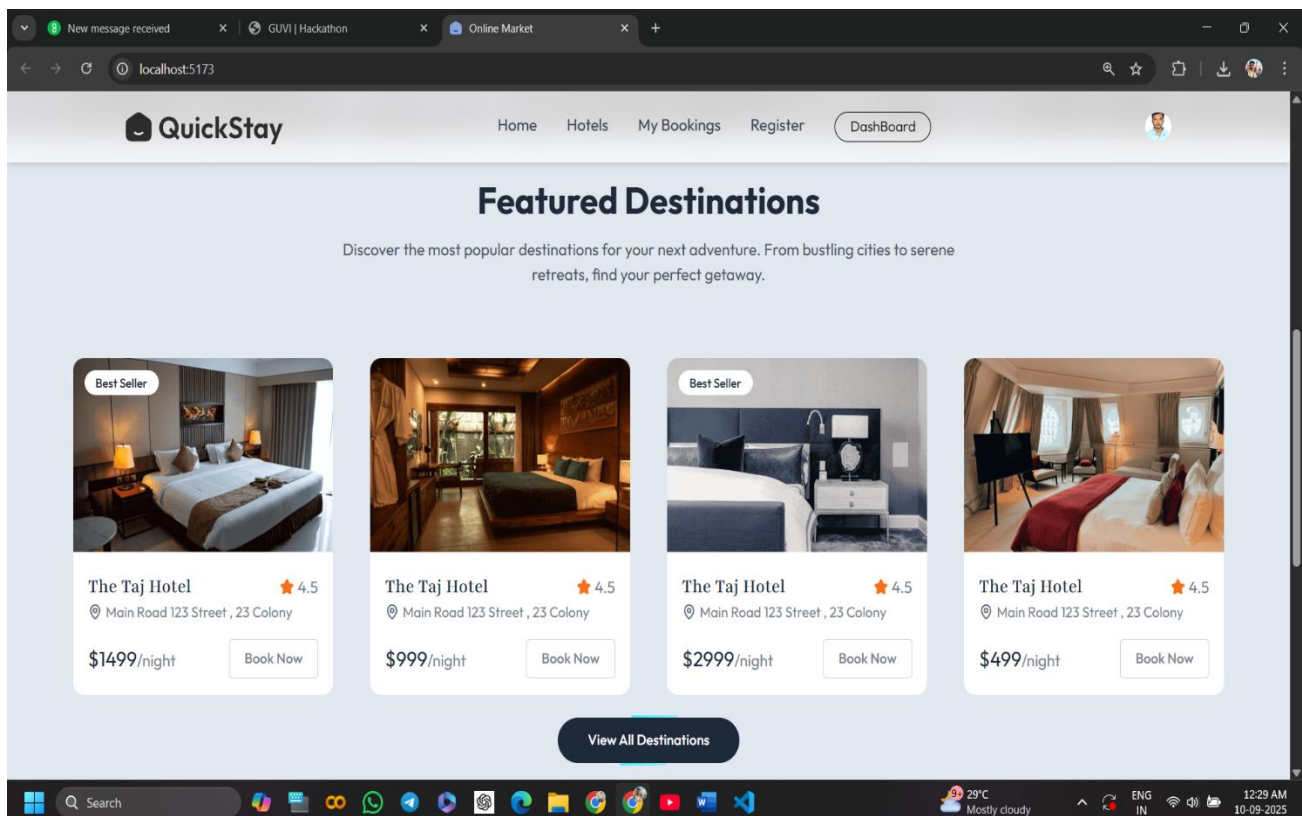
New message received
GUVI | Hackathon
Online Market
localhost:5173

QuickStay
Home Hotels My Bookings Register DashBoard

Featured Destinations

Discover the most popular destinations for your next adventure. From bustling cities to serene retreats, find your perfect getaway.

Best Seller
The Taj Hotel 4.5
Main Road 123 Street , 23 Colony
$1499/night Book Now

The Taj Hotel 4.5
Main Road 123 Street , 23 Colony
$999/night Book Now

Best Seller
The Taj Hotel 4.5
Main Road 123 Street , 23 Colony
$2999/night Book Now

The Taj Hotel 4.5
Main Road 123 Street , 23 Colony
$499/night Book Now

View All Destinations

Search
29°C Mostly cloudy
ENG IN
12:29 AM 10-09-2025